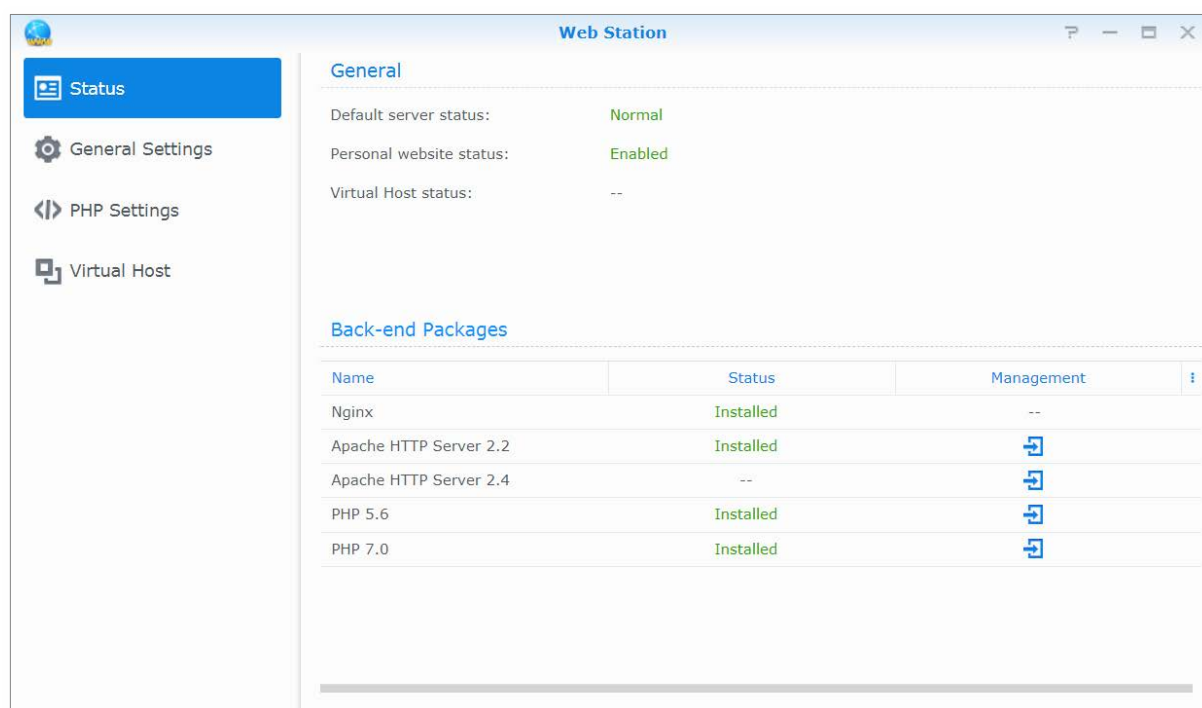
Web Station

Status

General Settings

PHP Settings

Virtual Host

General

Default server status: Normal

Personal website status: Enabled

Virtual Host status: --

Back-end Packages

| Name | Status | Management |
|---|---|---|
| Nginx | Installed | -- |
| Apache HTTP Server 2.2 | Installed | |
| Apache HTTP Server 2.4 | -- | |
| PHP 5.6 | Installed | |
| PHP 7.0 | Installed | |